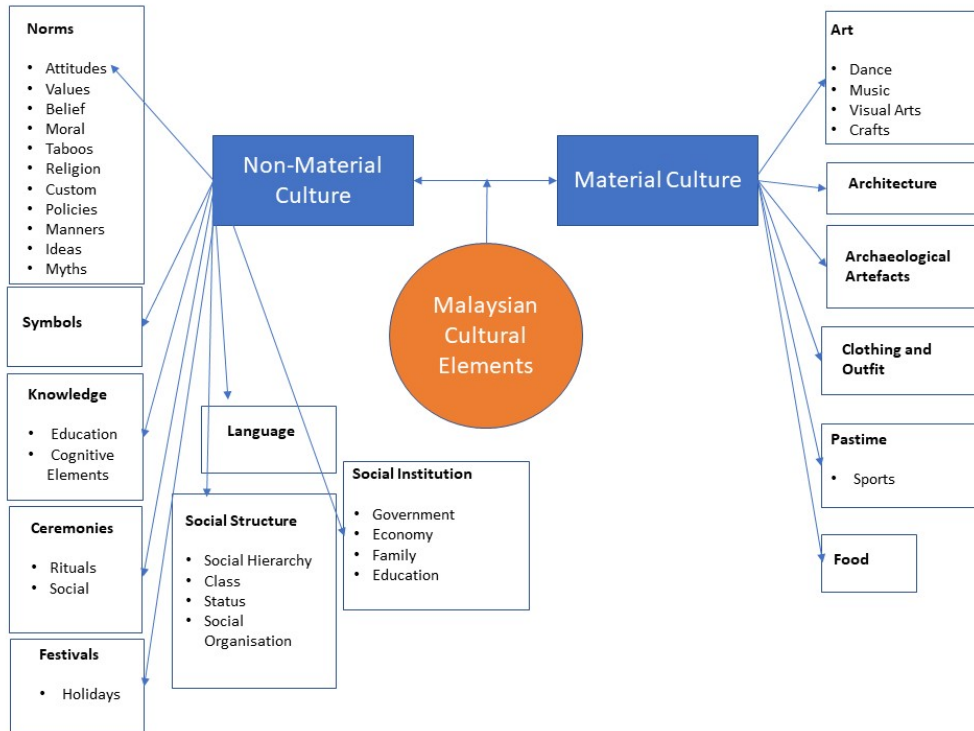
Non-Material Culture

Material Culture

Malaysian Cultural Elements

Norms

- Attitudes
- Values
- Belief
- Moral
- Taboos
- Religion
- Custom
- Policies
- Manners
- Ideas
- Myths

Symbols

Knowledge

- Education
- Cognitive Elements

Ceremonies

- Rituals
- Social

Festivals

- Holidays

Language

Social Structure

- Social Hierarchy
- Class
- Status
- Social Organisation

Social Institution

- Government
- Economy
- Family
- Education

Art

- Dance
- Music
- Visual Arts
- Crafts

Architecture

Archaeological Artefacts

Clothing and Outfit

Pastime

- Sports

Food